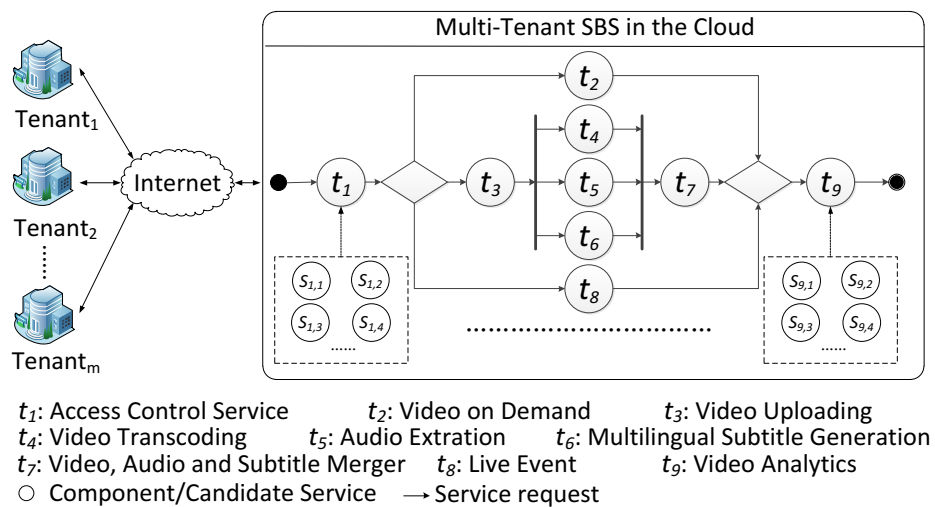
Multi-Tenant SBS in the Cloud

Tenant$_1$

Tenant$_2$

Tenant$_m$

Internet

$t_1$ $t_2$ $t_3$ $t_4$ $t_5$ $t_6$ $t_7$ $t_8$ $t_9$

$s_{1,1}$ $s_{1,2}$ $s_{1,3}$ $s_{1,4}$ ......

$s_{9,1}$ $s_{9,2}$ $s_{9,3}$ $s_{9,4}$ ......

$t_1$: Access Control Service $t_2$: Video on Demand $t_3$: Video Uploading
$t_4$: Video Transcoding $t_5$: Audio Extration $t_6$: Multilingual Subtitle Generation
$t_7$: Video, Audio and Subtitle Merger $t_8$: Live Event $t_9$: Video Analytics
○ Component/Candidate Service → Service request